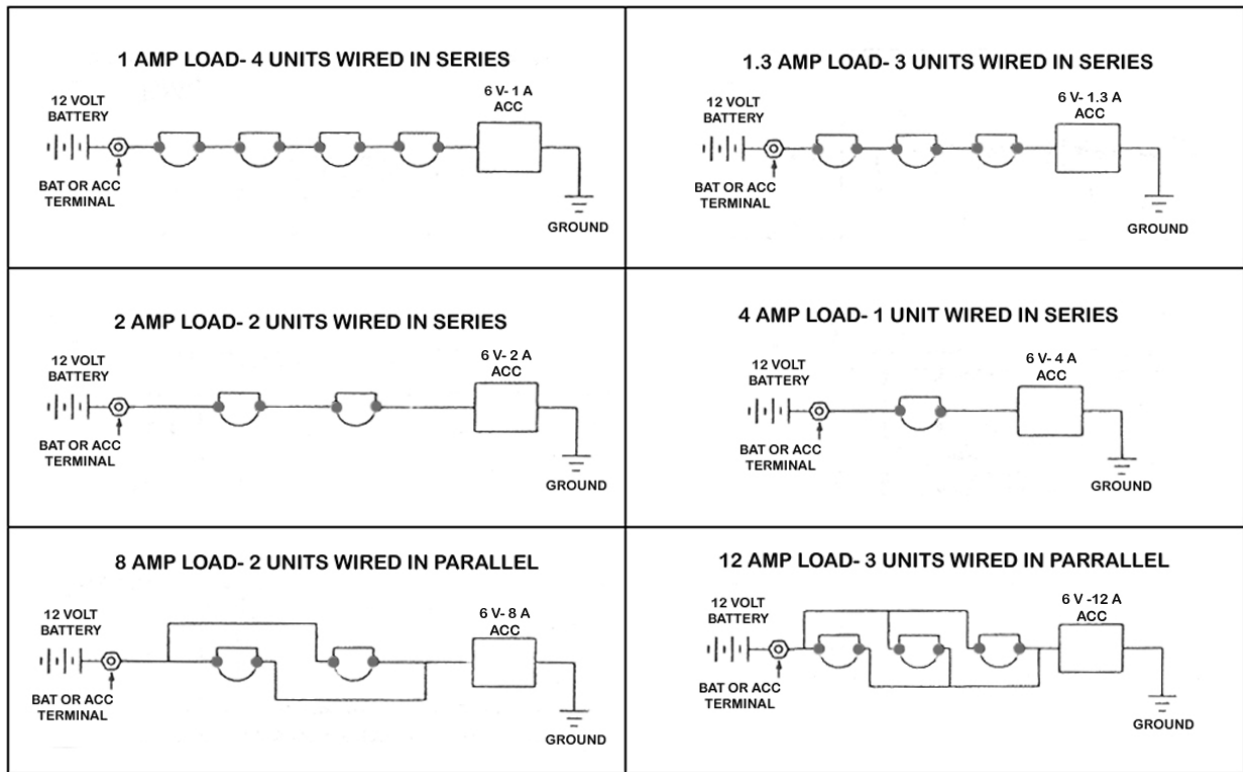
1 AMP LOAD- 4 UNITS WIRED IN SERIES

12 VOLT BATTERY

BAT OR ACC TERMINAL

6 V- 1 A ACC

GROUND

1.3 AMP LOAD- 3 UNITS WIRED IN SERIES

12 VOLT BATTERY

BAT OR ACC TERMINAL

6 V- 1.3 A ACC

GROUND

2 AMP LOAD- 2 UNITS WIRED IN SERIES

12 VOLT BATTERY

BAT OR ACC TERMINAL

6 V- 2 A ACC

GROUND

4 AMP LOAD- 1 UNIT WIRED IN SERIES

12 VOLT BATTERY

BAT OR ACC TERMINAL

6 V- 4 A ACC

GROUND

8 AMP LOAD- 2 UNITS WIRED IN PARALLEL

12 VOLT BATTERY

BAT OR ACC TERMINAL

6 V- 8 A ACC

GROUND

12 AMP LOAD- 3 UNITS WIRED IN PARRALLEL

12 VOLT BATTERY

BAT OR ACC TERMINAL

6 V -12 A ACC

GROUND